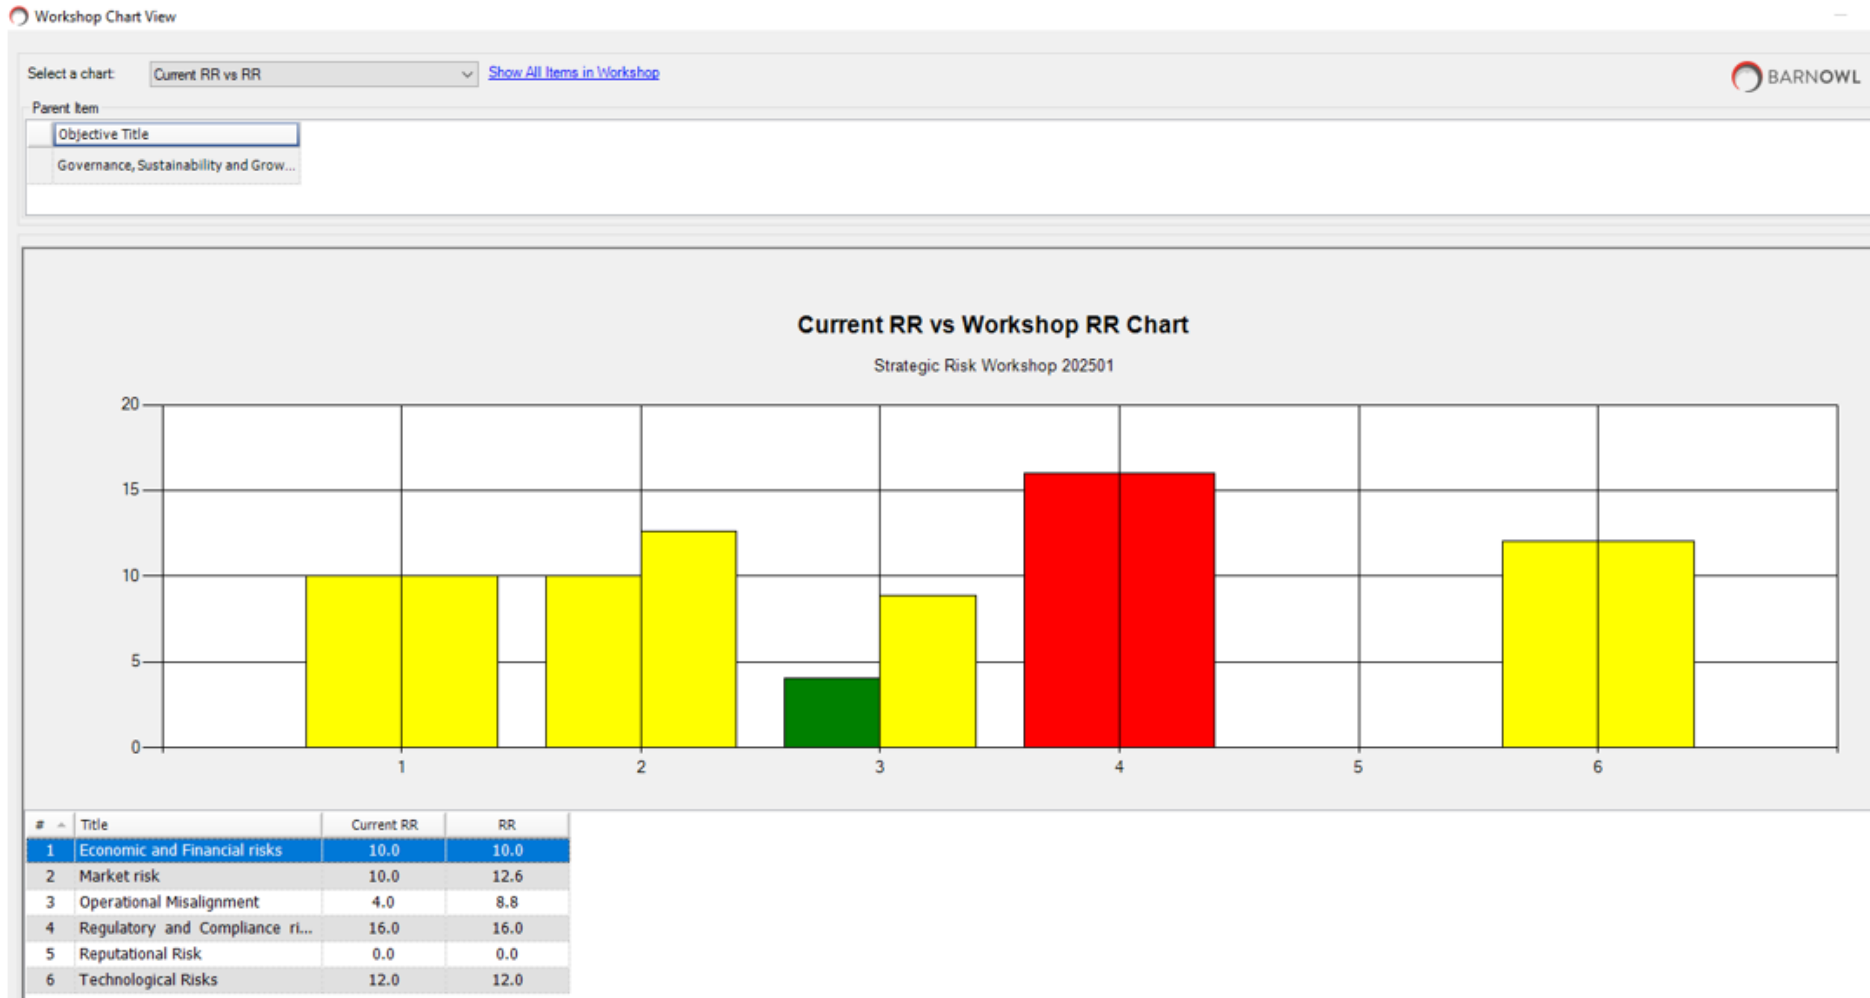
Workshop Chart View

Select a chart: Current RR vs RR
Show All Items in Workshop

BARNOWL

Parent Item

| Objective Title |
|---|
| Governance, Sustainability and Grow... |

Current RR vs Workshop RR Chart

Strategic Risk Workshop 202501

20
15
10
5
0

1 2 3 4 5 6

| # | Title | Current RR | RR |
|---|---|---|---|
| 1 | Economic and Financial risks | 10.0 | 10.0 |
| 2 | Market risk | 10.0 | 12.6 |
| 3 | Operational Misalignment | 4.0 | 8.8 |
| 4 | Regulatory and Compliance ri... | 16.0 | 16.0 |
| 5 | Reputational Risk | 0.0 | 0.0 |
| 6 | Technological Risks | 12.0 | 12.0 |